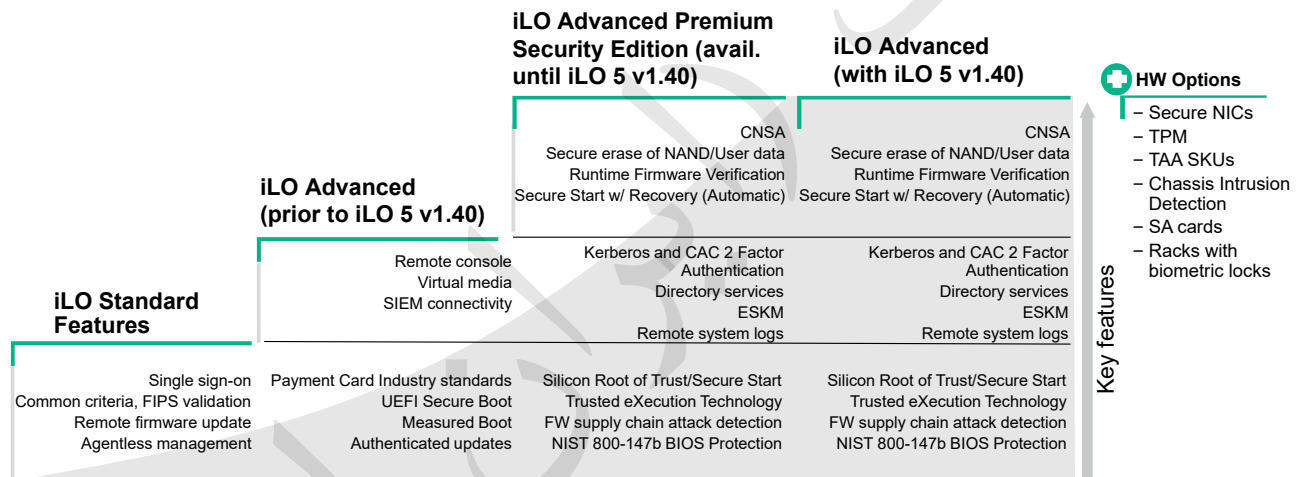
iLO Advanced Premium Security Edition (avail. until iLO 5 v1.40)

iLO Advanced (with iLO 5 v1.40)

HW Options
– Secure NICs
– TPM
– TAA SKUs
– Chassis Intrusion Detection
– SA cards
– Racks with biometric locks

CNSA
Secure erase of NAND/User data
Runtime Firmware Verification
Secure Start w/ Recovery (Automatic)

CNSA
Secure erase of NAND/User data
Runtime Firmware Verification
Secure Start w/ Recovery (Automatic)

iLO Advanced (prior to iLO 5 v1.40)

Remote console
Virtual media
SIEM connectivity

Kerberos and CAC 2 Factor Authentication
Directory services
ESKM
Remote system logs

Kerberos and CAC 2 Factor Authentication
Directory services
ESKM
Remote system logs

iLO Standard Features

Single sign-on
Common criteria, FIPS validation
Remote firmware update
Agentless management

Payment Card Industry standards
UEFI Secure Boot
Measured Boot
Authenticated updates

Silicon Root of Trust/Secure Start
Trusted eXecution Technology
FW supply chain attack detection
NIST 800-147b BIOS Protection

Silicon Root of Trust/Secure Start
Trusted eXecution Technology
FW supply chain attack detection
NIST 800-147b BIOS Protection

Key features